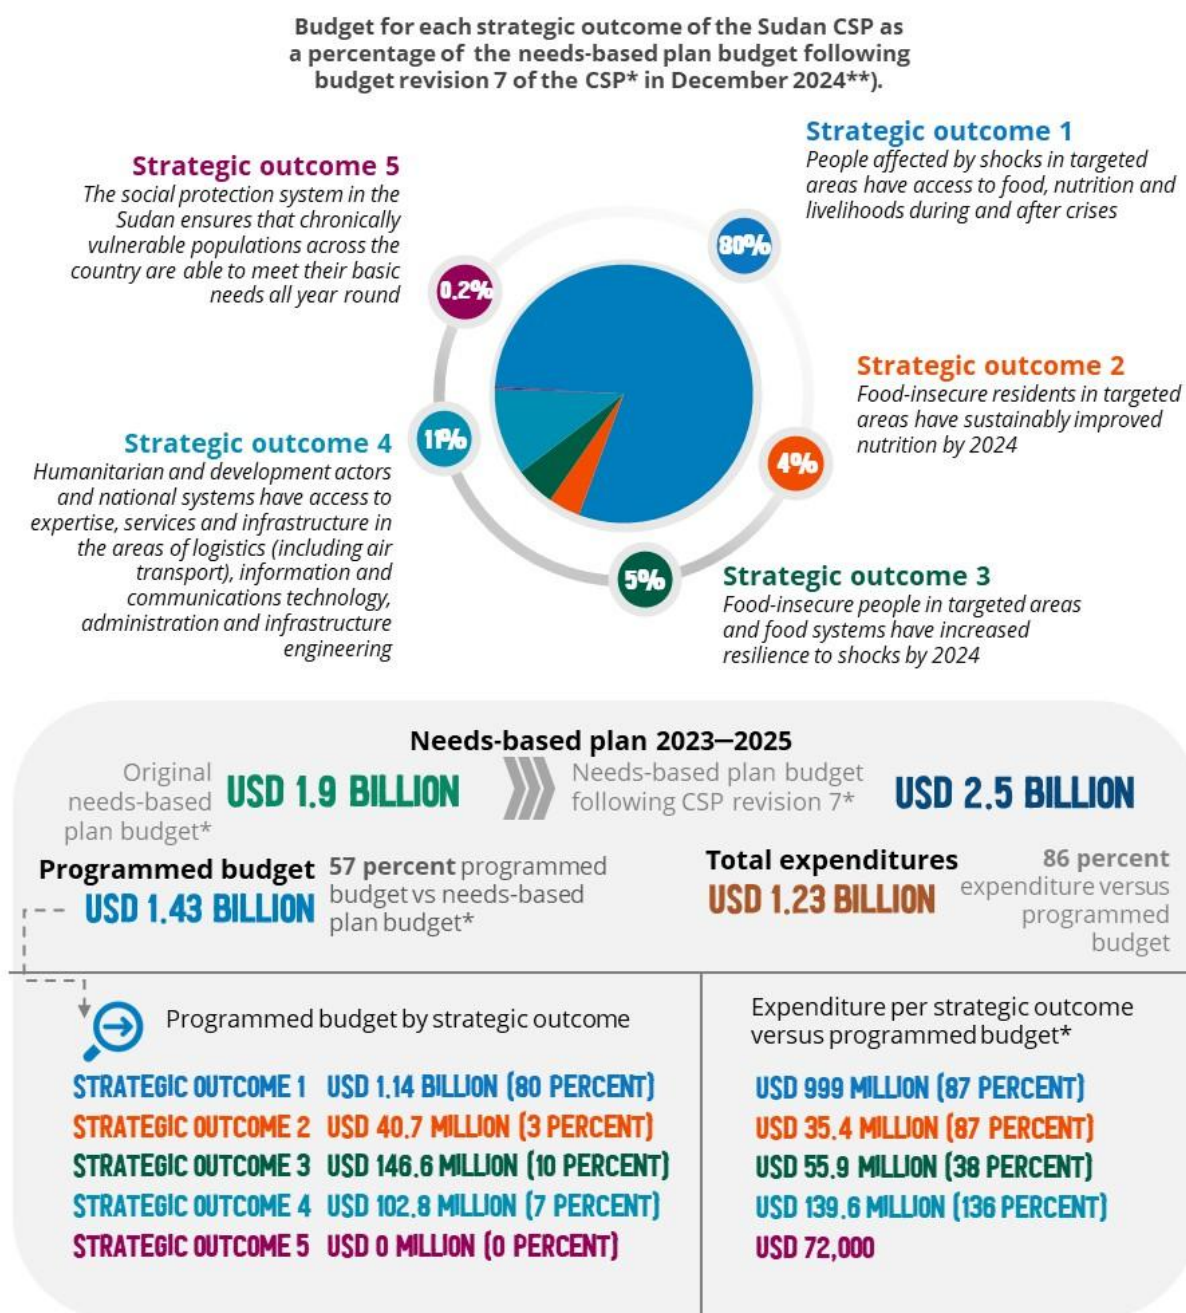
Budget for each strategic outcome of the Sudan CSP as a percentage of the needs-based plan budget following budget revision 7 of the CSP* in December 2024**).

Strategic outcome 1
People affected by shocks in targeted areas have access to food, nutrition and livelihoods during and after crises

Strategic outcome 5
The social protection system in the Sudan ensures that chronically vulnerable populations across the country are able to meet their basic needs all year round

80%

0.2%

Strategic outcome 2
Food-insecure residents in targeted areas have sustainably improved nutrition by 2024

Strategic outcome 4
Humanitarian and development actors and national systems have access to expertise, services and infrastructure in the areas of logistics (including air transport), information and communications technology, administration and infrastructure engineering

11%

4%

5%

Strategic outcome 3
Food-insecure people in targeted areas and food systems have increased resilience to shocks by 2024

Needs-based plan 2023–2025

Original needs-based plan budget*
USD 1.9 BILLION

Needs-based plan budget following CSP revision 7*
USD 2.5 BILLION

Programmed budget
USD 1.43 BILLION

57 percent programmed budget vs needs-based plan budget*

Total expenditures
USD 1.23 BILLION

86 percent expenditure versus programmed budget

Programmed budget by strategic outcome

STRATEGIC OUTCOME 1 USD 1.14 BILLION (80 PERCENT)
STRATEGIC OUTCOME 2 USD 40.7 MILLION (3 PERCENT)
STRATEGIC OUTCOME 3 USD 146.6 MILLION (10 PERCENT)
STRATEGIC OUTCOME 4 USD 102.8 MILLION (7 PERCENT)
STRATEGIC OUTCOME 5 USD 0 MILLION (0 PERCENT)

Expenditure per strategic outcome versus programmed budget*

USD 999 MILLION (87 PERCENT)
USD 35.4 MILLION (87 PERCENT)
USD 55.9 MILLION (38 PERCENT)
USD 139.6 MILLION (136 PERCENT)
USD 72,000